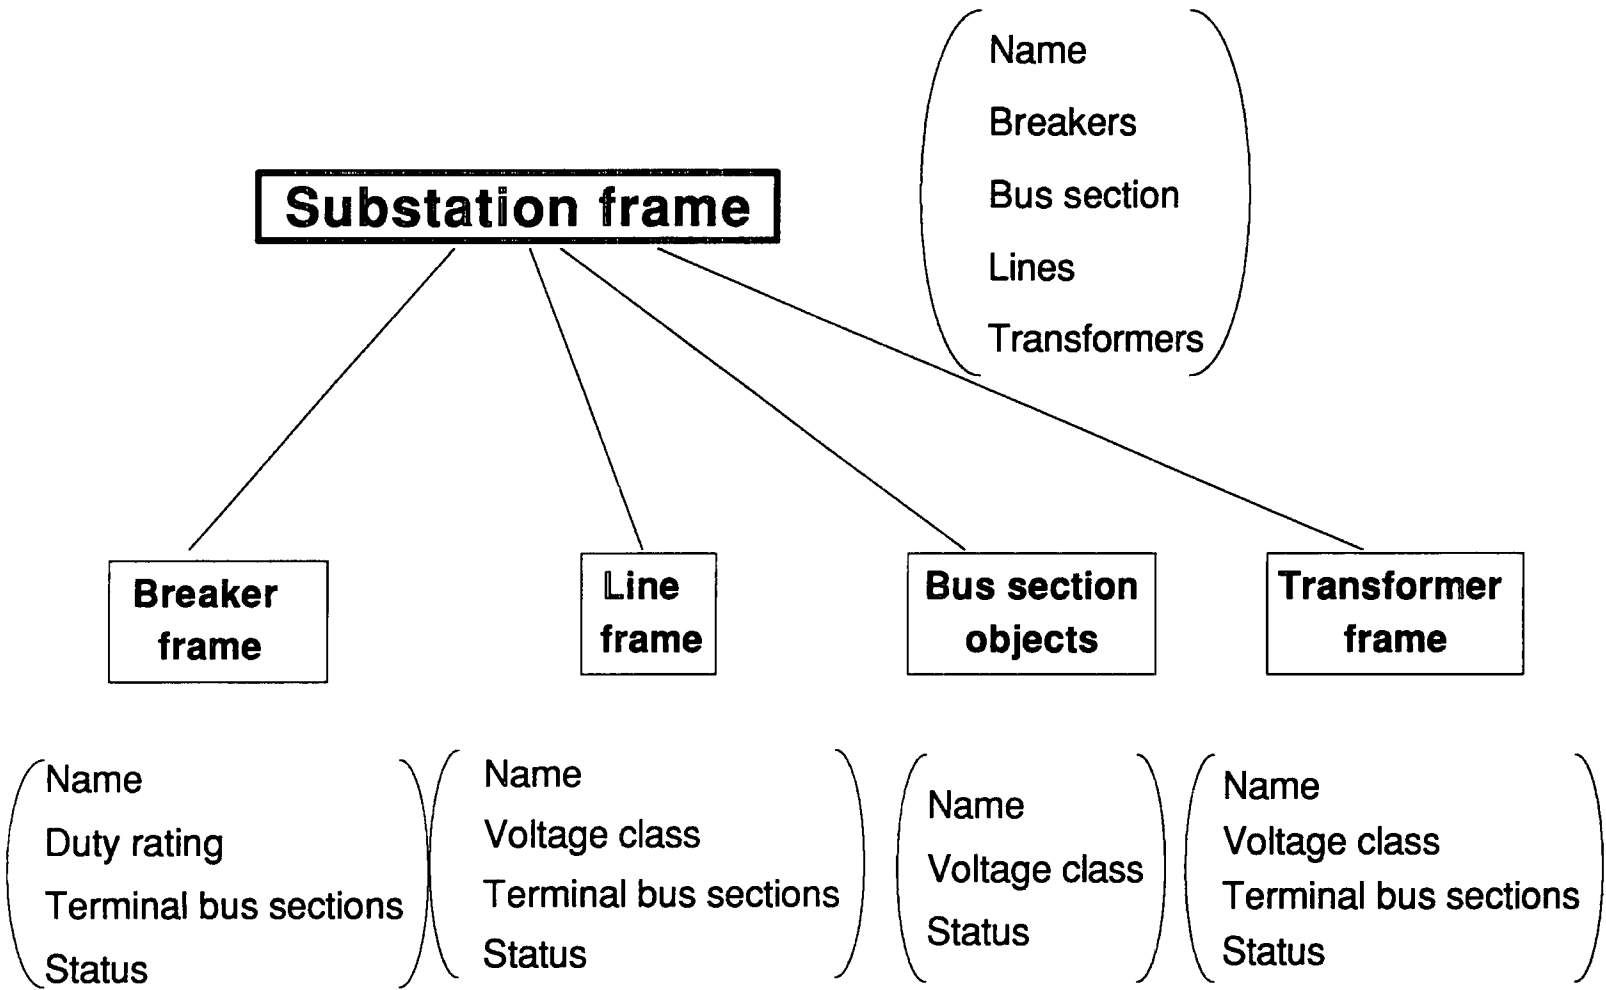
Name
Breakers
Bus section
Lines
Transformers

Substation frame

Breaker frame

Line frame

Bus section objects

Transformer frame

Name
Duty rating
Terminal bus sections
Status

Name
Voltage class
Terminal bus sections
Status

Name
Voltage class
Status

Name
Voltage class
Terminal bus sections
Status